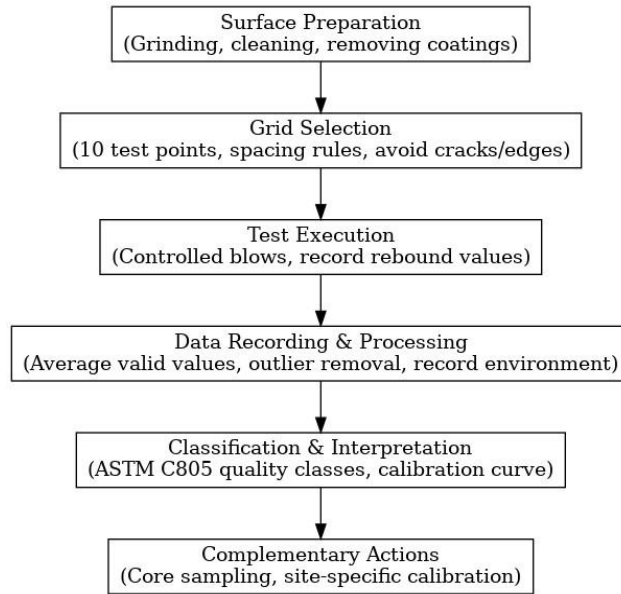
Surface Preparation
(Grinding, cleaning, removing coatings)

Grid Selection
(10 test points, spacing rules, avoid cracks/edges)

Test Execution
(Controlled blows, record rebound values)

Data Recording & Processing
(Average valid values, outlier removal, record environment)

Classification & Interpretation
(ASTM C805 quality classes, calibration curve)

Complementary Actions
(Core sampling, site-specific calibration)